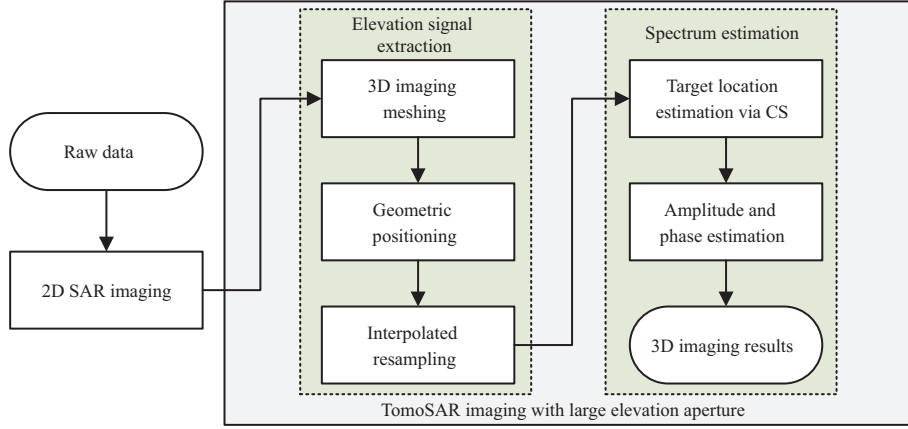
Raw data

2D SAR imaging

Elevation signal extraction

3D imaging meshing

Geometric positioning

Interpolated resampling

Spectrum estimation

Target location estimation via CS

Amplitude and phase estimation

3D imaging results

TomoSAR imaging with large elevation aperture